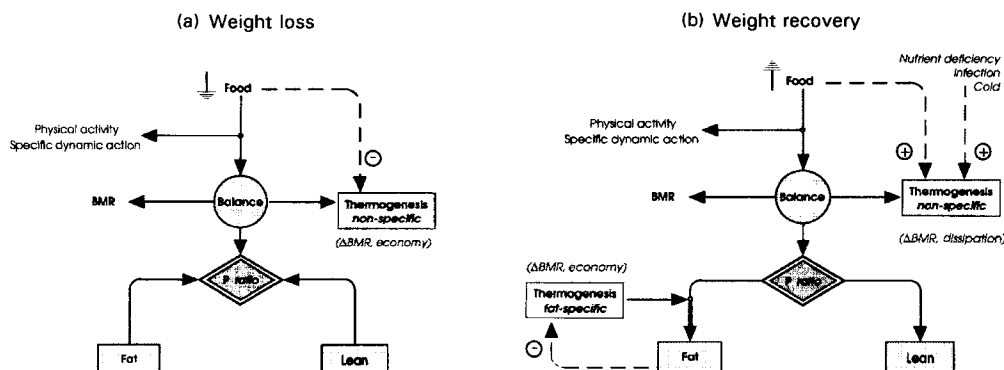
(a) Weight loss

Food

Physical activity
Specific dynamic action

BMR

Balance

Thermogenesis
non-specific

(ΔBMR, economy)

P ratio

Fat

Lean

(b) Weight recovery

Nutrient deficiency
Infection
Cold

Food

Physical activity
Specific dynamic action

BMR

Balance

Thermogenesis
non-specific

(ΔBMR, dissipation)

(ΔBMR, economy)

Thermogenesis
fat-specific

P ratio

Fat

Lean